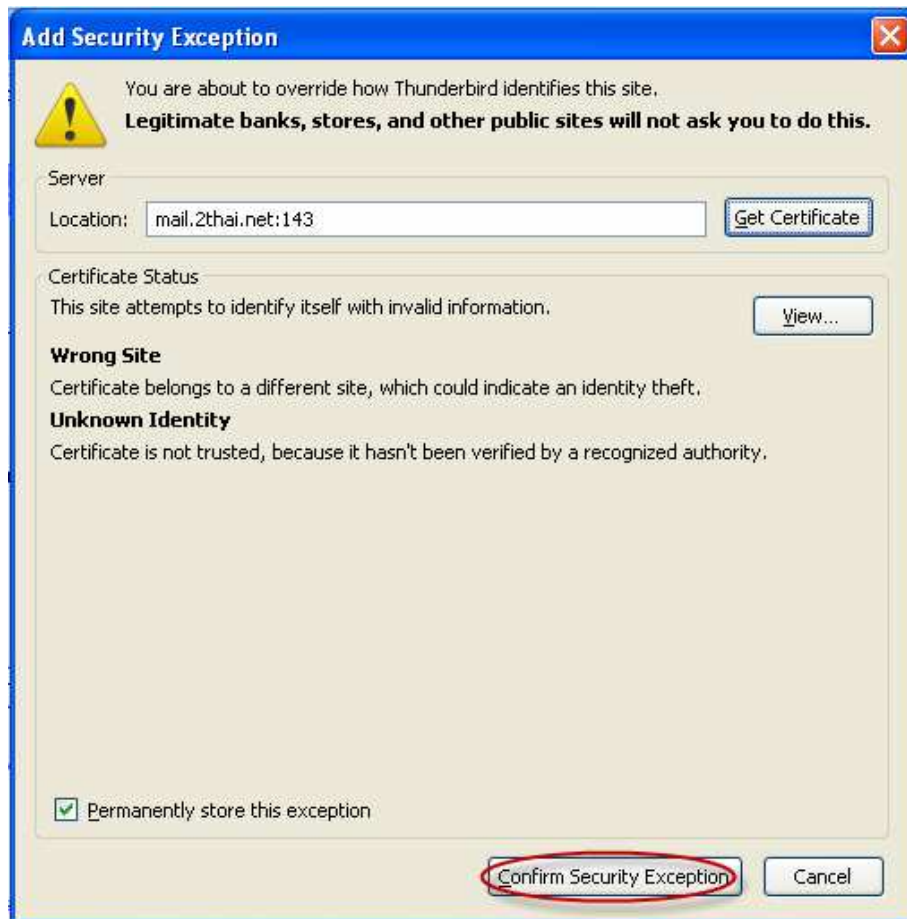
Add Security Exception

You are about to override how Thunderbird identifies this site.
**Legitimate banks, stores, and other public sites will not ask you to do this.**

Server
Location: mail.2thai.net:143
Get Certificate

Certificate Status
This site attempts to identify itself with invalid information.
View...

**Wrong Site**
Certificate belongs to a different site, which could indicate an identity theft.

**Unknown Identity**
Certificate is not trusted, because it hasn't been verified by a recognized authority.

Permanently store this exception

Confirm Security Exception
Cancel